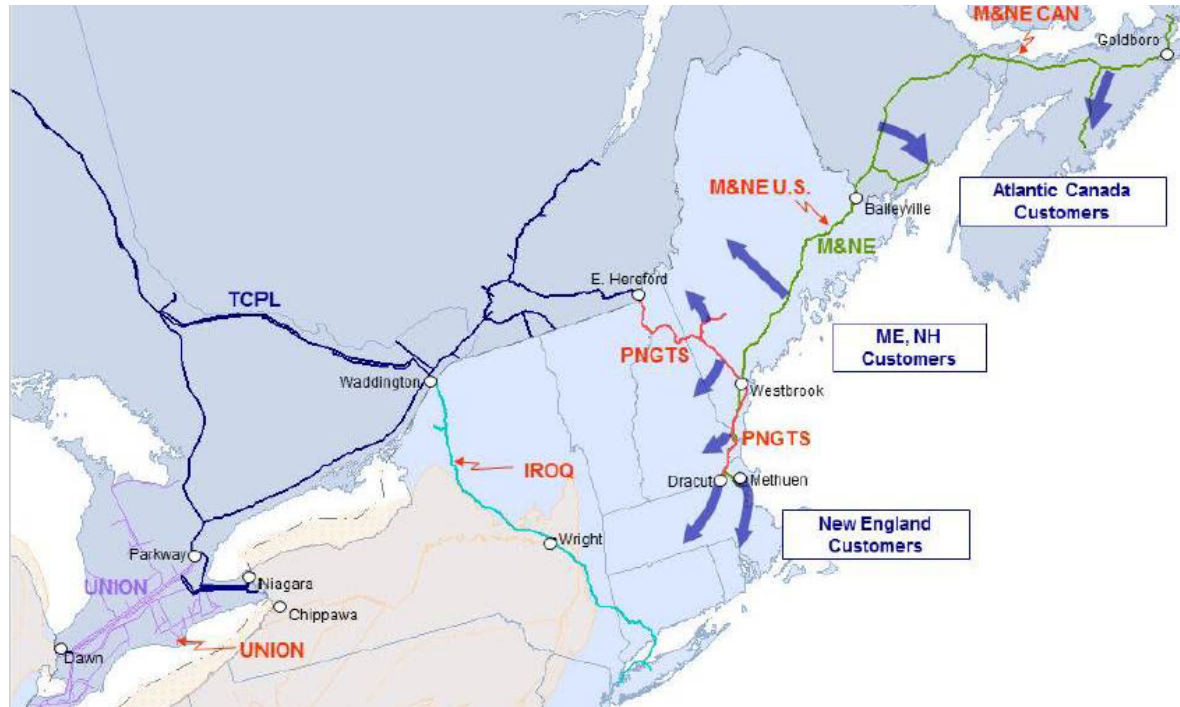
M&NE CAN
Goldboro
Atlantic Canada Customers
M&NE U.S.
Baileyville
M&NE
E. Hereford
TCPL
PNGTS
ME, NH Customers
Waddington
Westbrook
PNGTS
IROQ
Dracut
Methuen
New England Customers
Wright
Parkway
UNION
Niagara
Chippawa
Dawn
UNION